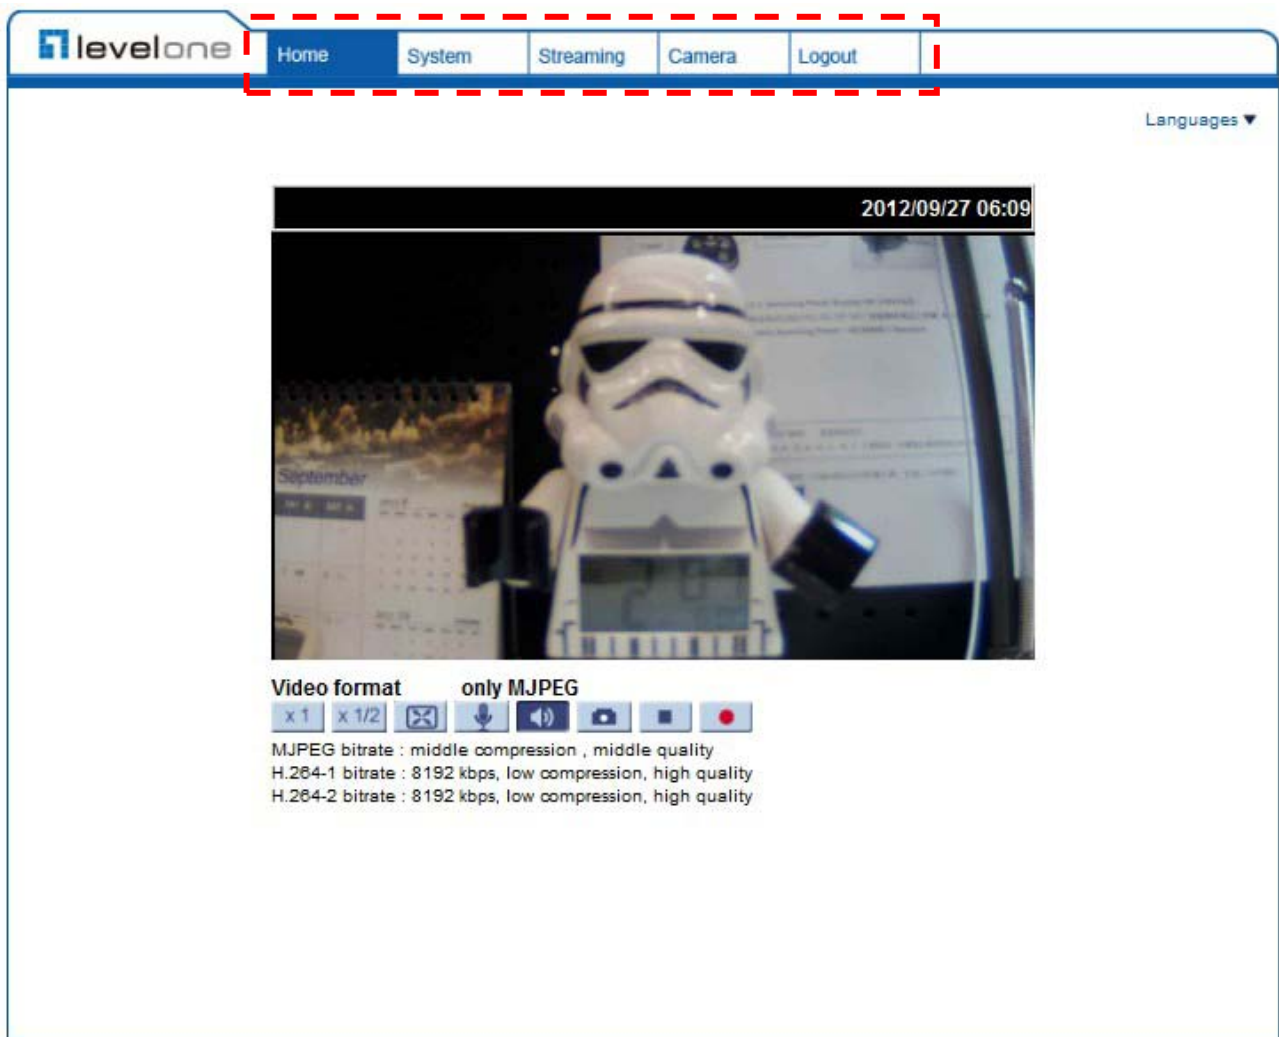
levelone

Home System Streaming Camera Logout

Languages ▼

2012/09/27 06:09

September

Video format only MJPEG

x 1 x 1/2

MJPEG bitrate : middle compression , middle quality
H.264-1 bitrate : 8192 kbps, low compression, high quality
H.264-2 bitrate : 8192 kbps, low compression, high quality